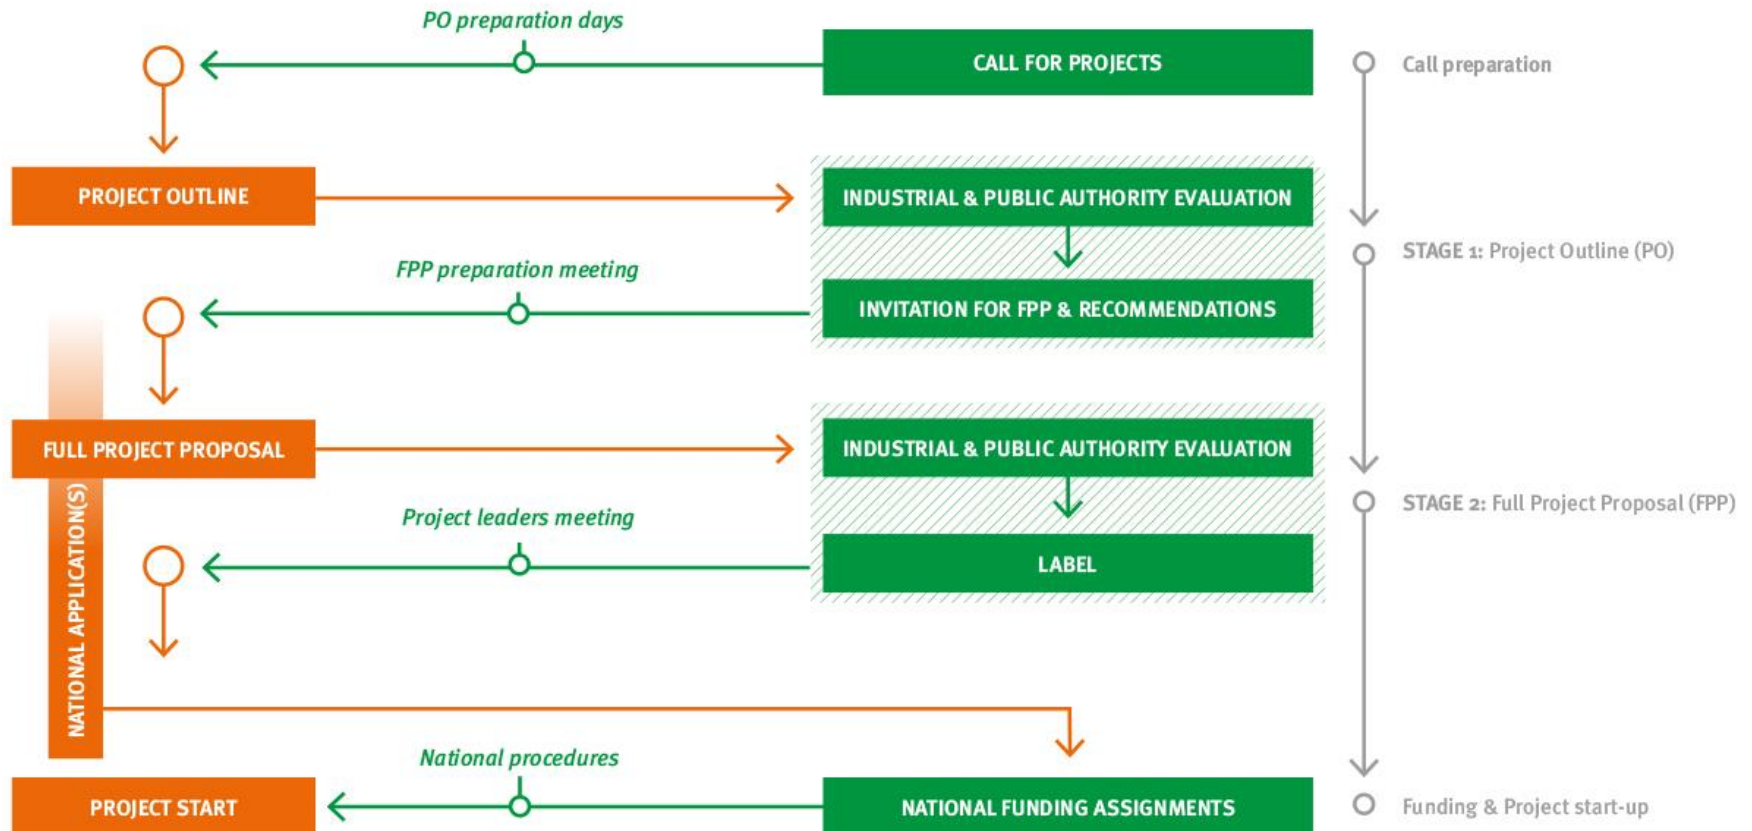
PO preparation days

CALL FOR PROJECTS

Call preparation

PROJECT OUTLINE

INDUSTRIAL & PUBLIC AUTHORITY EVALUATION

STAGE 1: Project Outline (PO)

FPP preparation meeting

INVITATION FOR FPP & RECOMMENDATIONS

FULL PROJECT PROPOSAL

INDUSTRIAL & PUBLIC AUTHORITY EVALUATION

STAGE 2: Full Project Proposal (FPP)

Project leaders meeting

LABEL

NATIONAL APPLICATION(S)

National procedures

PROJECT START

NATIONAL FUNDING ASSIGNMENTS

Funding & Project start-up